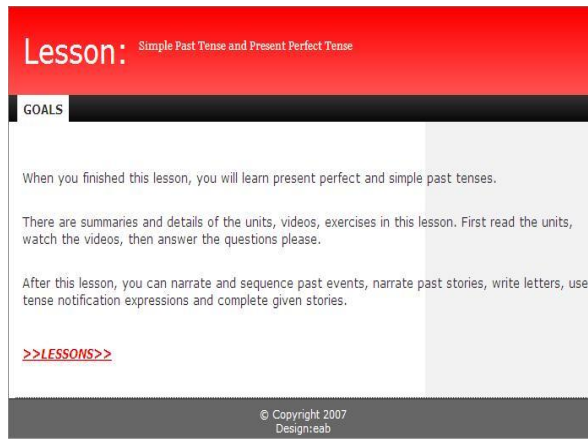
Lesson: Simple Past Tense and Present Perfect Tense

GOALS

When you finished this lesson, you will learn present perfect and simple past tenses.

There are summaries and details of the units, videos, exercises in this lesson. First read the units, watch the videos, then answer the questions please.

After this lesson, you can narrate and sequence past events, narrate past stories, write letters, use tense notification expressions and complete given stories.

>>LESSONS>>

© Copyright 2007
Design:eab